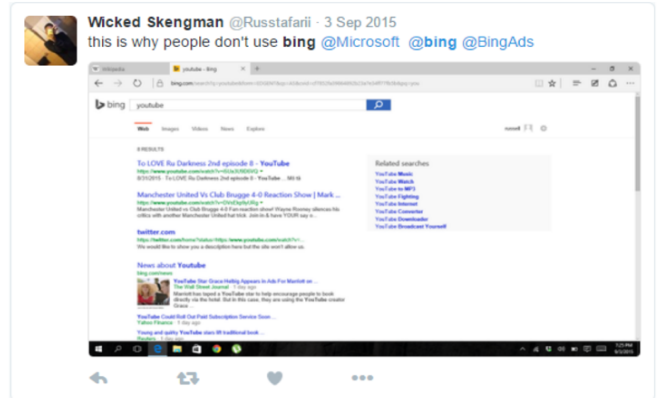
Wicked Skengman @Russtafarii · 3 Sep 2015
this is why people don't use bing @Microsoft @bing @BingAds

Wikipedia
youtube - Bing

bing youtube

Web Images Videos News Explore

To LOVE Ru Darkness 2nd episode 8 - YouTube

Manchester United Vs Club Brugge 4-0 Reaction Show | Mark ...

twitter.com

News about Youtube

Related searches
YouTube Music
YouTube Watch
YouTube to MP3
YouTube Fighting
YouTube Internet
YouTube Converter
YouTube Downloader
YouTube Broadcast Yourself

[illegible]